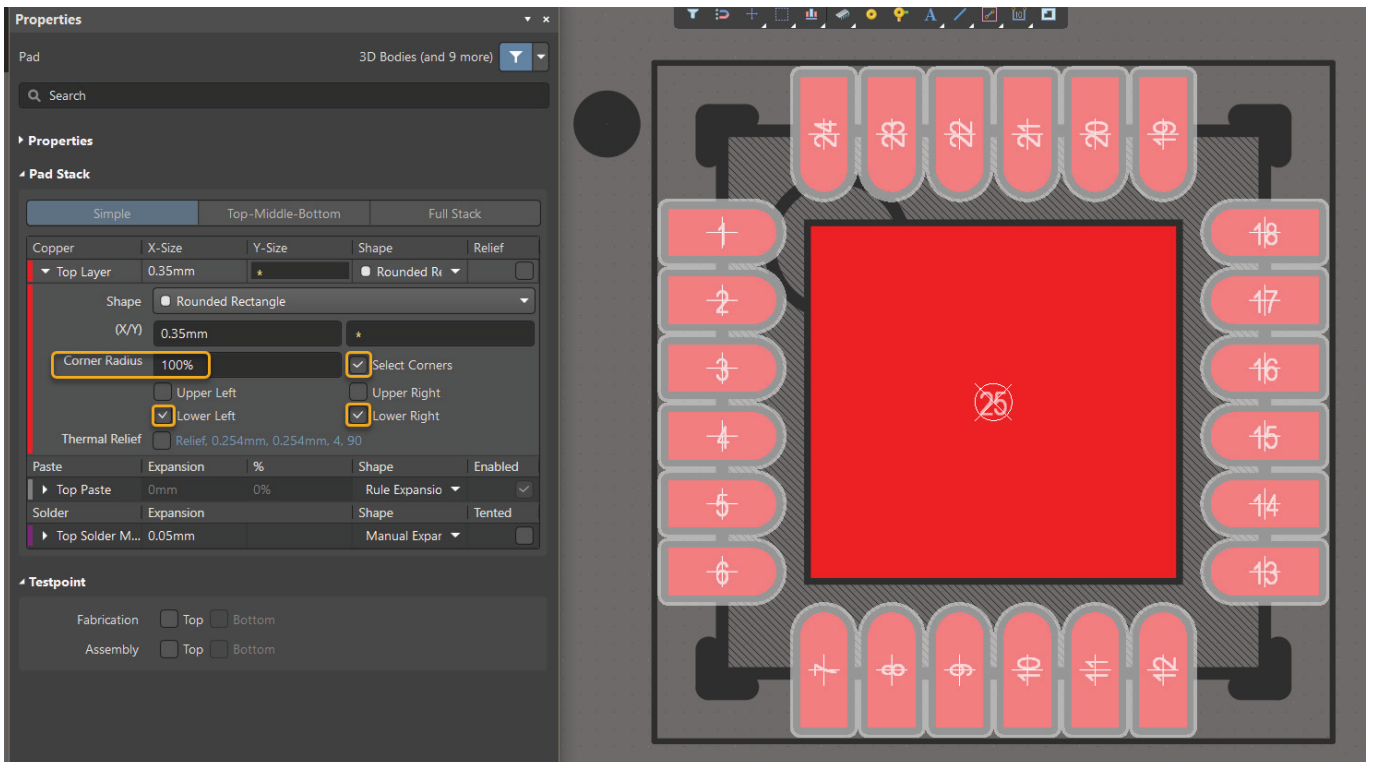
Properties

Pad

3D Bodies (and 9 more)

Search

Properties

Pad Stack

| Simple | Top-Middle-Bottom | Full Stack |
|---|---|---|

| Copper | X-Size | Y-Size | Shape | Relief |
|---|---|---|---|---|
| Top Layer | 0.35mm | * | Rounded Re | |

Shape Rounded Rectangle

(X/Y) 0.35mm *

Corner Radius 100%

Select Corners

Upper Left

Upper Right

Lower Left

Lower Right

Thermal Relief Relief, 0.254mm, 0.254mm, 4, 90

| Paste | Expansion | % | Shape | Enabled |
|---|---|---|---|---|
| Top Paste | 0mm | 0% | Rule Expansio | |

| Solder | Expansion | Shape | Tented |
|---|---|---|---|
| Top Solder M... | 0.05mm | Manual Expar | |

Testpoint

Fabrication Top Bottom

Assembly Top Bottom

24 23 22 21 20 19

1 2 3 4 5 6

18 17 16 15 14 13

25

7 8 9 10 11 12